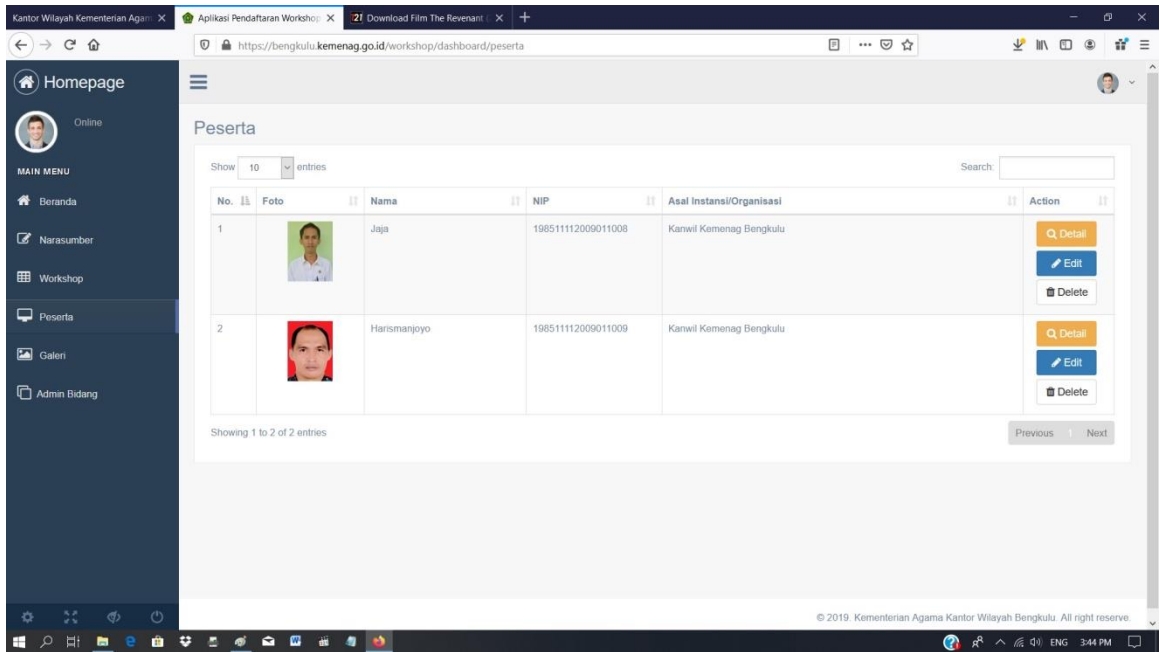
Kantor Wilayah Kementerian Agam ×
Aplikasi Pendaftaran Worksho ×
21 Download Film The Revenant ×
+

https://bengkulu.kemenag.go.id/workshop/dashboard/peserta

Homepage

Online

MAIN MENU

Beranda

Narasumber

Workshop

Peserta

Galeri

Admin Bidang

Peserta

Show 10 entries

Search:

| No. | Foto | Nama | NIP | Asal Instansi/Organisasi | Action |
|---|---|---|---|---|---|
| 1 | | Jaja | 198511112009011008 | Kanwil Kemenag Bengkulu | Detail Edit Delete |
| 2 | | Harismanjoyo | 198511112009011009 | Kanwil Kemenag Bengkulu | Detail Edit Delete |

Showing 1 to 2 of 2 entries

Previous 1 Next

© 2019. Kementerian Agama Kantor Wilayah Bengkulu. All right reserve.

ENG 3:44 PM